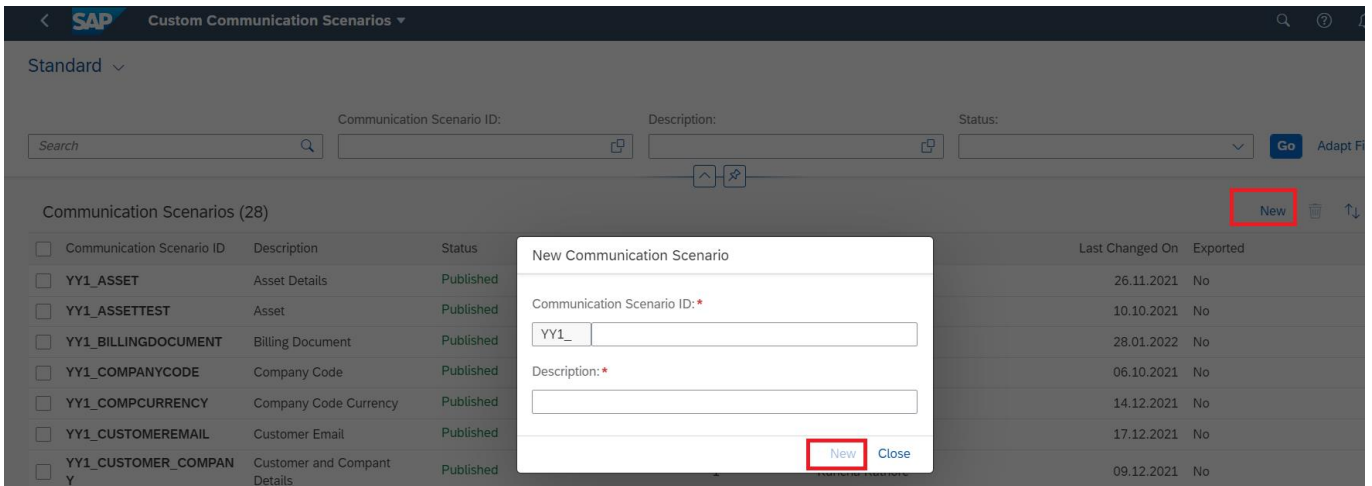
SAP Custom Communication Scenarios

Standard

Communication Scenario ID: Description: Status:

Search

Go Adapt Fi

Communication Scenarios (28)

New

| Communication Scenario ID | Description | Status | Last Changed On | Exported |
|---|---|---|---|---|
| YY1_ASSET | Asset Details | Published | 26.11.2021 | No |
| YY1_ASSETTEST | Asset | Published | 10.10.2021 | No |
| YY1_BILLINGDOCUMENT | Billing Document | Published | 28.01.2022 | No |
| YY1_COMPANYCODE | Company Code | Published | 06.10.2021 | No |
| YY1_COMPCURRENCY | Company Code Currency | Published | 14.12.2021 | No |
| YY1_CUSTOMEREMAIL | Customer Email | Published | 17.12.2021 | No |
| YY1_CUSTOMER_COMPANY | Customer and Compant Details | Published | 09.12.2021 | No |

New Communication Scenario

Communication Scenario ID: *

YY1_

Description: *

New Close